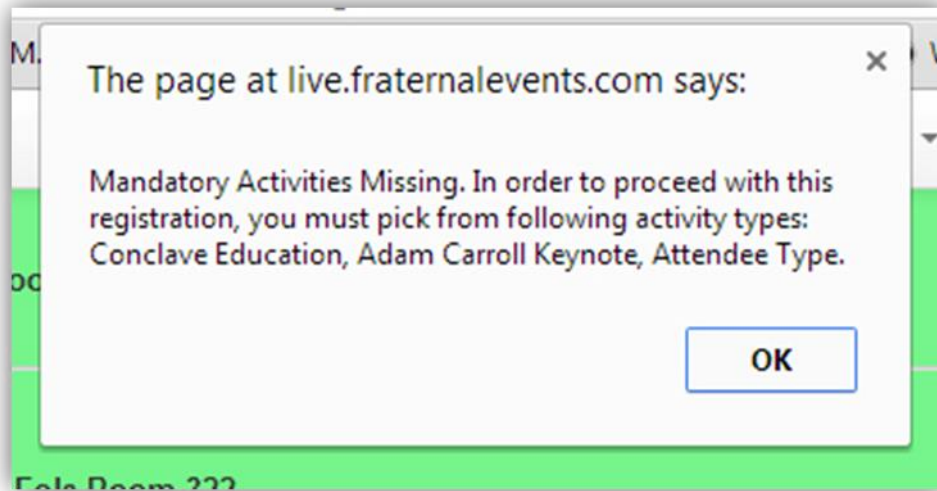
M.

The page at live.fraternalevents.com says:

×

Mandatory Activities Missing. In order to proceed with this registration, you must pick from following activity types: Conclave Education, Adam Carroll Keynote, Attendee Type.

OK

oc

Fols Room 322